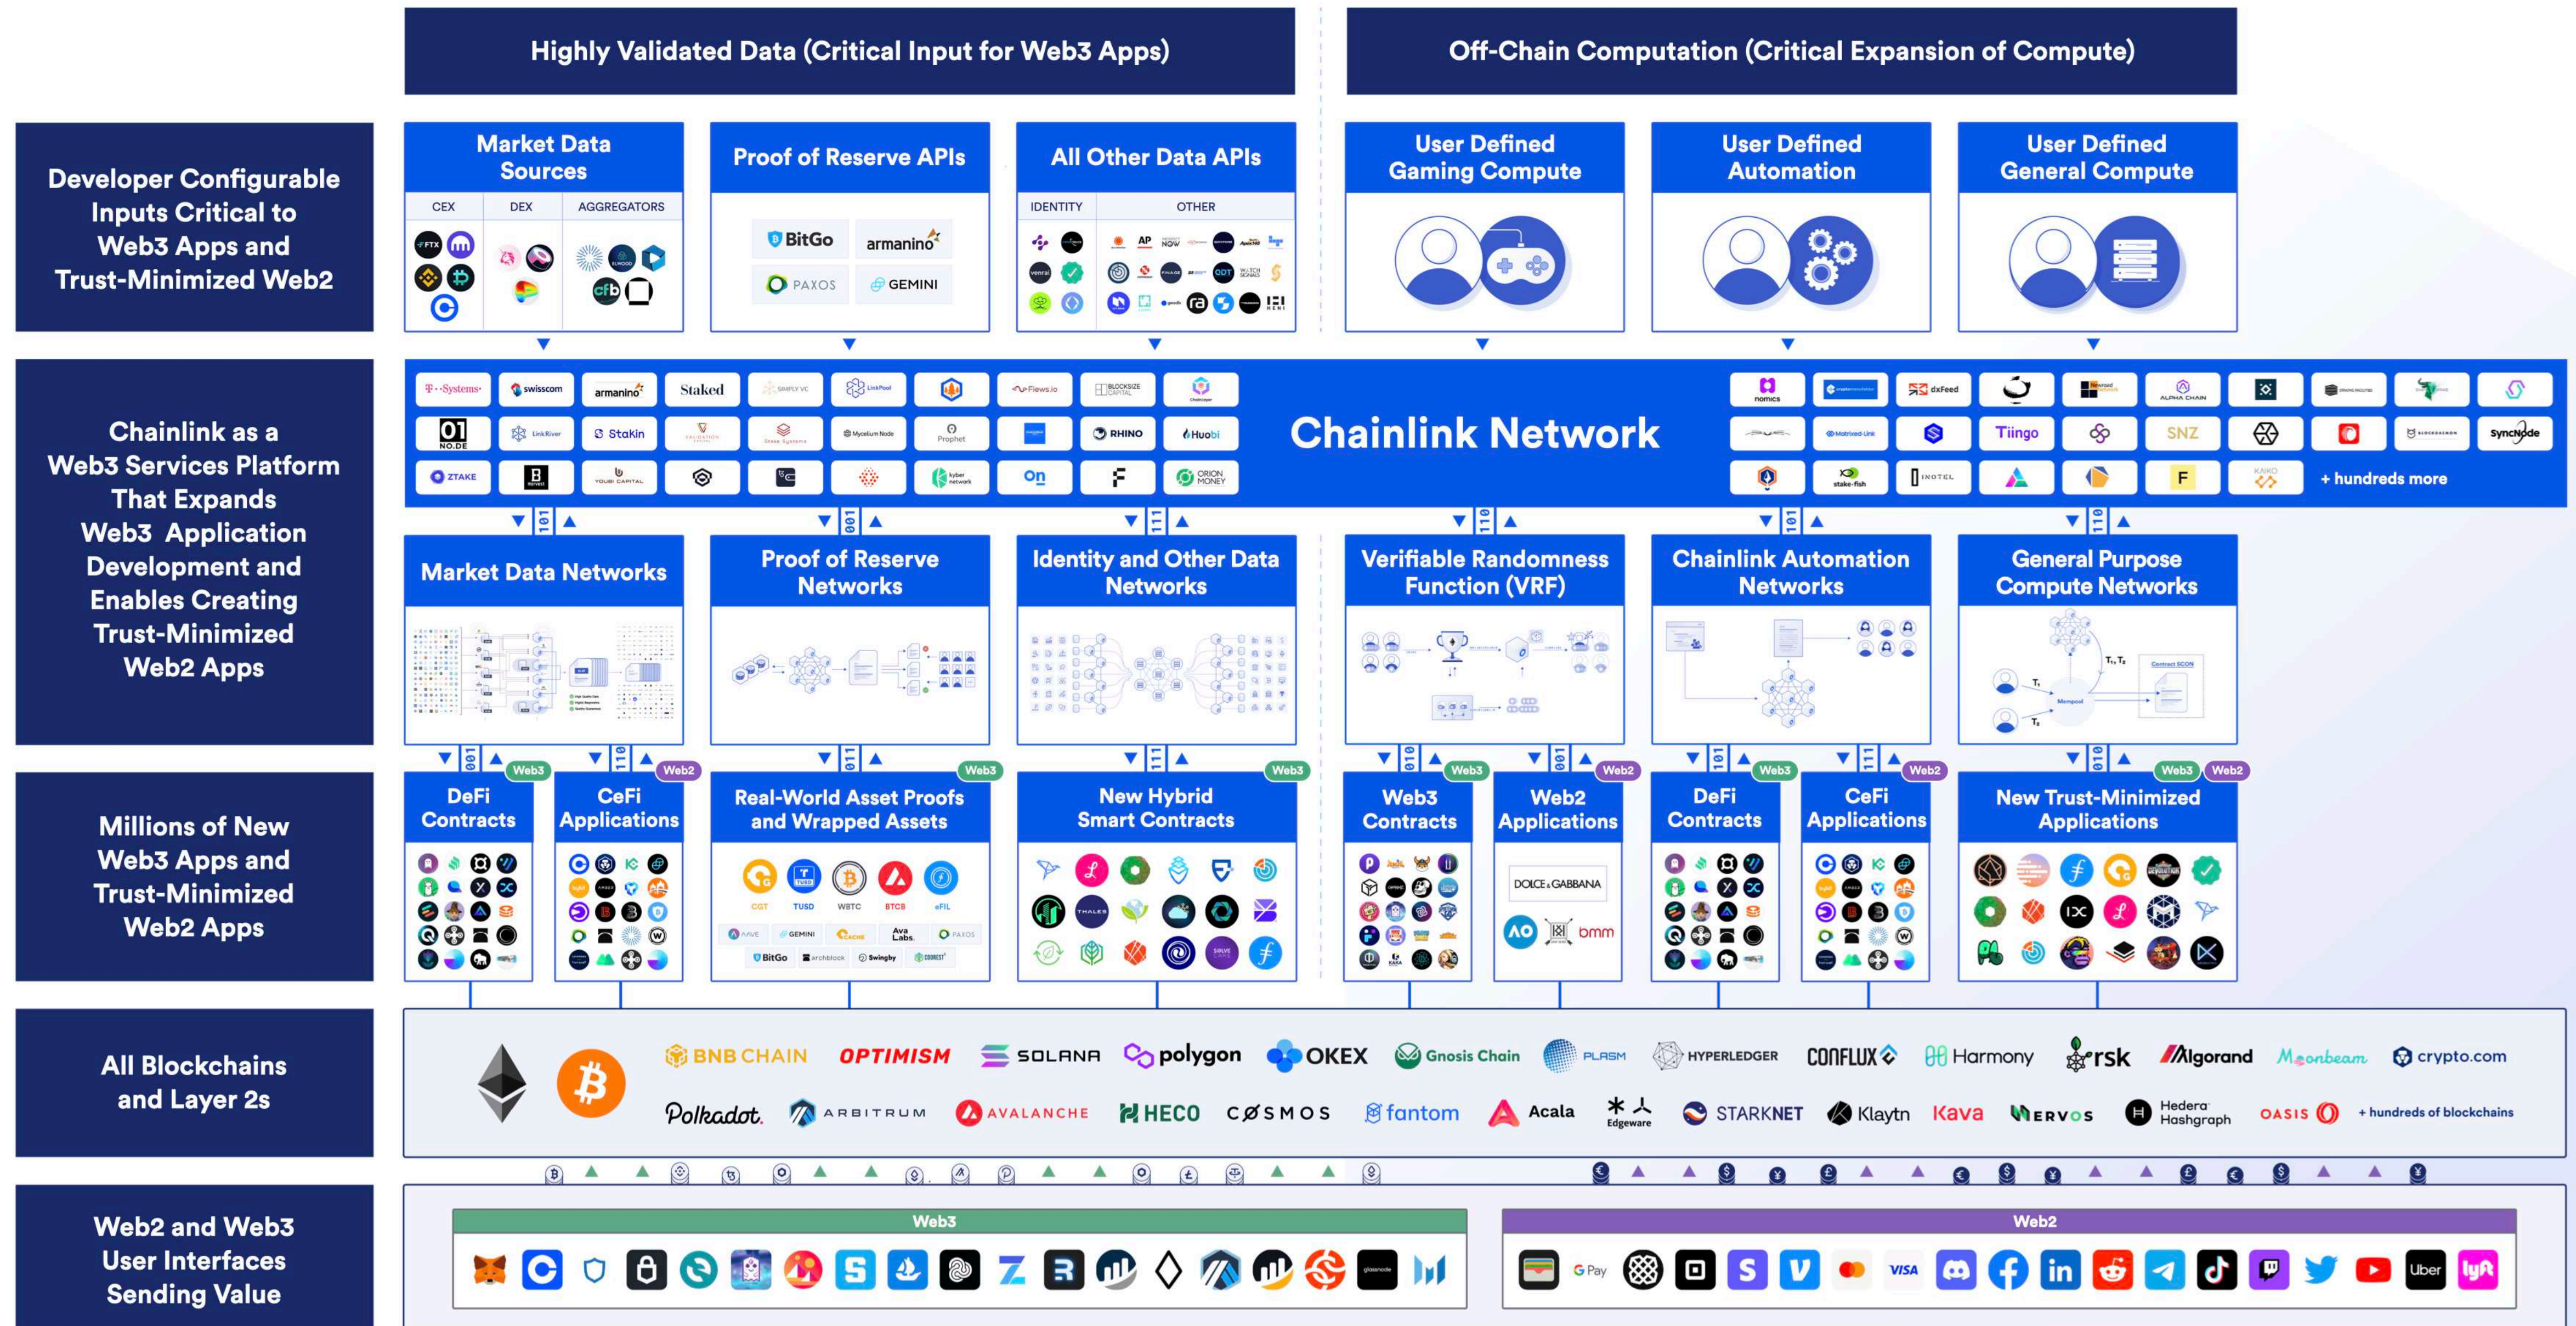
Highly Validated Data (Critical Input for Web3 Apps)

Off-Chain Computation (Critical Expansion of Compute)

Developer Configurable Inputs Critical to Web3 Apps and Trust-Minimized Web2

Market Data Sources

CEX

DEX

AGGREGATORS

FTX

cfb

Proof of Reserve APIs

BitGo

armanino

PAXOS

GEMINI

All Other Data APIs

IDENTITY

OTHER

User Defined Gaming Compute

User Defined Automation

User Defined General Compute

Chainlink as a Web3 Services Platform That Expands Web3 Application Development and Enables Creating Trust-Minimized Web2 Apps

T··Systems·

swisscom

armanino

Staked

LinkPool

Fiews.io

BLOCKSIZE CAPITAL

01 NO.DE

LinkRiver

Stakin

Mycelium Node

Prophet

RHINO

Huobi

ZTAKE

YOUBI CAPITAL

kyber network

On

ORION MONEY

Chainlink Network

nomics

dxFeed

ALPHA CHAIN

Tiingo

SNZ

SyncNode

stake.fish

INOTEL

F

KAIKO

+ hundreds more

Market Data Networks

Proof of Reserve Networks

Identity and Other Data Networks

Verifiable Randomness Function (VRF)

Chainlink Automation Networks

General Purpose Compute Networks

Millions of New Web3 Apps and Trust-Minimized Web2 Apps

Web3

DeFi Contracts

Web2

CeFi Applications

Web3

Real-World Asset Proofs and Wrapped Assets

CGT

TUSD

WBTC

BTCB

eFIL

AAVE

GEMINI

CACHE

Ava Labs

PAXOS

BitGo

archblock

Swingby

Web3

New Hybrid Smart Contracts

THALES

Web3

Web3 Contracts

Web2

Web2 Applications

DOLCE & GABBANA

bmm

Web3

DeFi Contracts

Web2

CeFi Applications

Web3

Web2

New Trust-Minimized Applications

All Blockchains and Layer 2s

BNB CHAIN

OPTIMISM

SOLANA

polygon

OKEX

Gnosis Chain

PLASM

HYPERLEDGER

CONFLUX

Harmony

rsk

Algorand

Moonbeam

crypto.com

Polkadot.

ARBITRUM

AVALANCHE

HECO

COSMOS

fantom

Acala

Edgeware

STARKNET

Klaytn

Kava

NERVOS

Hedera Hashgraph

OASIS

+ hundreds of blockchains

Web2 and Web3 User Interfaces Sending Value

Web3

Web2

G Pay

VISA

Uber

lyft